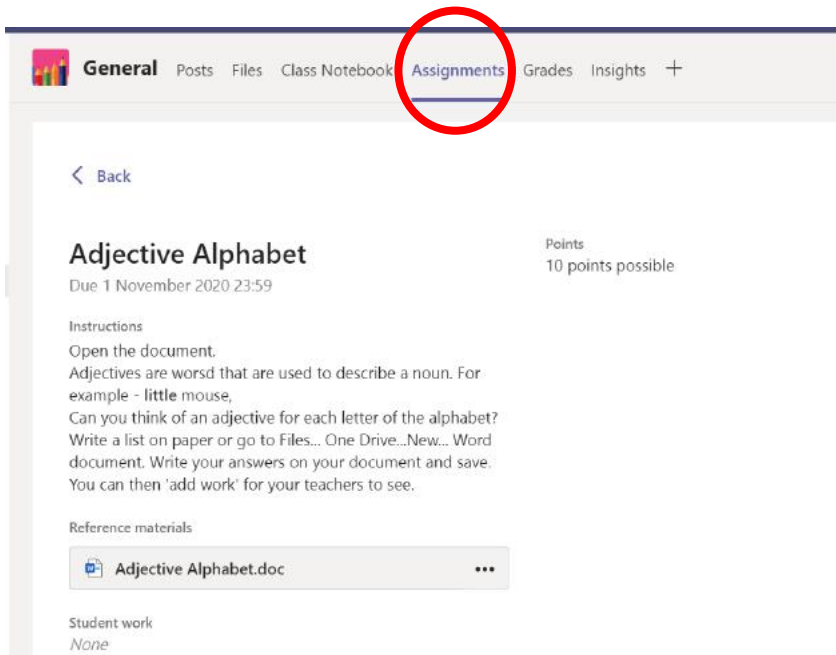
General Posts Files Class Notebook Assignments Grades Insights +

< Back

Adjective Alphabet
Due 1 November 2020 23:59

Points
10 points possible

Instructions
Open the document.
Adjectives are worsd that are used to describe a noun. For example - little mouse,
Can you think of an adjective for each letter of the alphabet?
Write a list on paper or go to Files... One Drive...New... Word document. Write your answers on your document and save. You can then 'add work' for your teachers to see.

Reference materials
Adjective Alphabet.doc ...

Student work
None